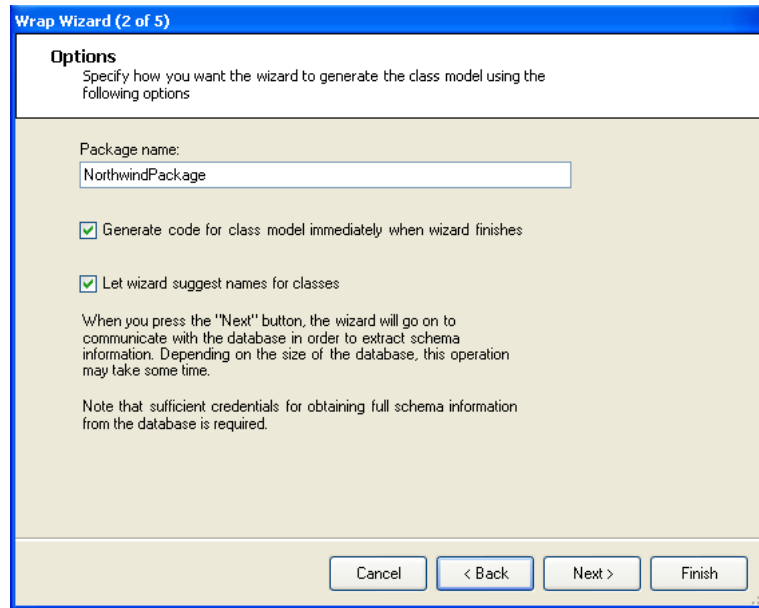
Wrap Wizard (2 of 5)

Options
Specify how you want the wizard to generate the class model using the following options

Package name:
NorthwindPackage

Generate code for class model immediately when wizard finishes

Let wizard suggest names for classes

When you press the "Next" button, the wizard will go on to communicate with the database in order to extract schema information. Depending on the size of the database, this operation may take some time.

Note that sufficient credentials for obtaining full schema information from the database is required.

Cancel
< Back
Next >
Finish